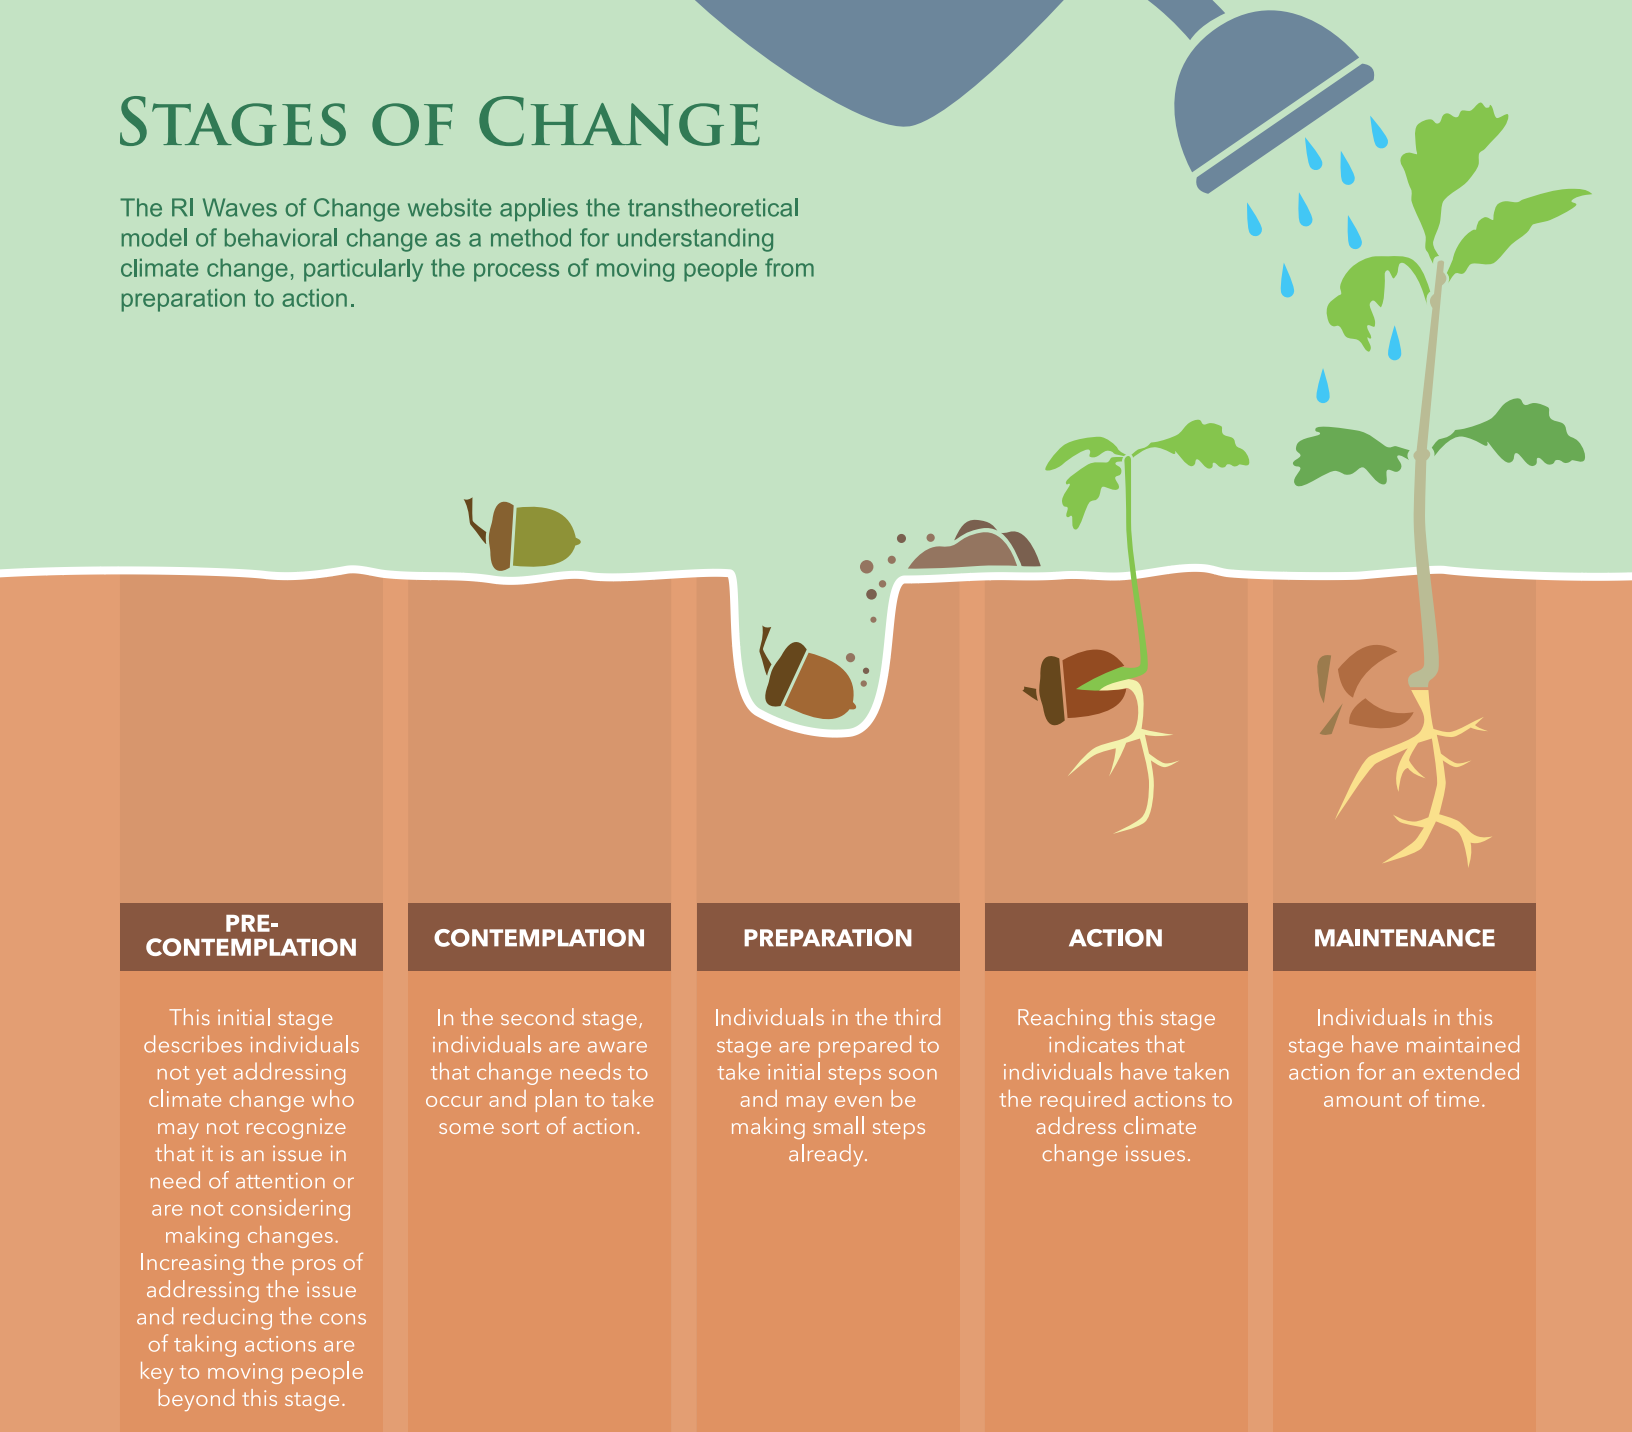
STAGES OF CHANGE

The RI Waves of Change website applies the transtheoretical model of behavioral change as a method for understanding climate change, particularly the process of moving people from preparation to action.

PRE-CONTEMPLATION

This initial stage describes individuals not yet addressing climate change who may not recognize that it is an issue in need of attention or are not considering making changes. Increasing the pros of addressing the issue and reducing the cons of taking actions are key to moving people beyond this stage.

CONTEMPLATION

In the second stage, individuals are aware that change needs to occur and plan to take some sort of action.

PREPARATION

Individuals in the third stage are prepared to take initial steps soon and may even be making small steps already.

ACTION

Reaching this stage indicates that individuals have taken the required actions to address climate change issues.

MAINTENANCE

Individuals in this stage have maintained action for an extended amount of time.